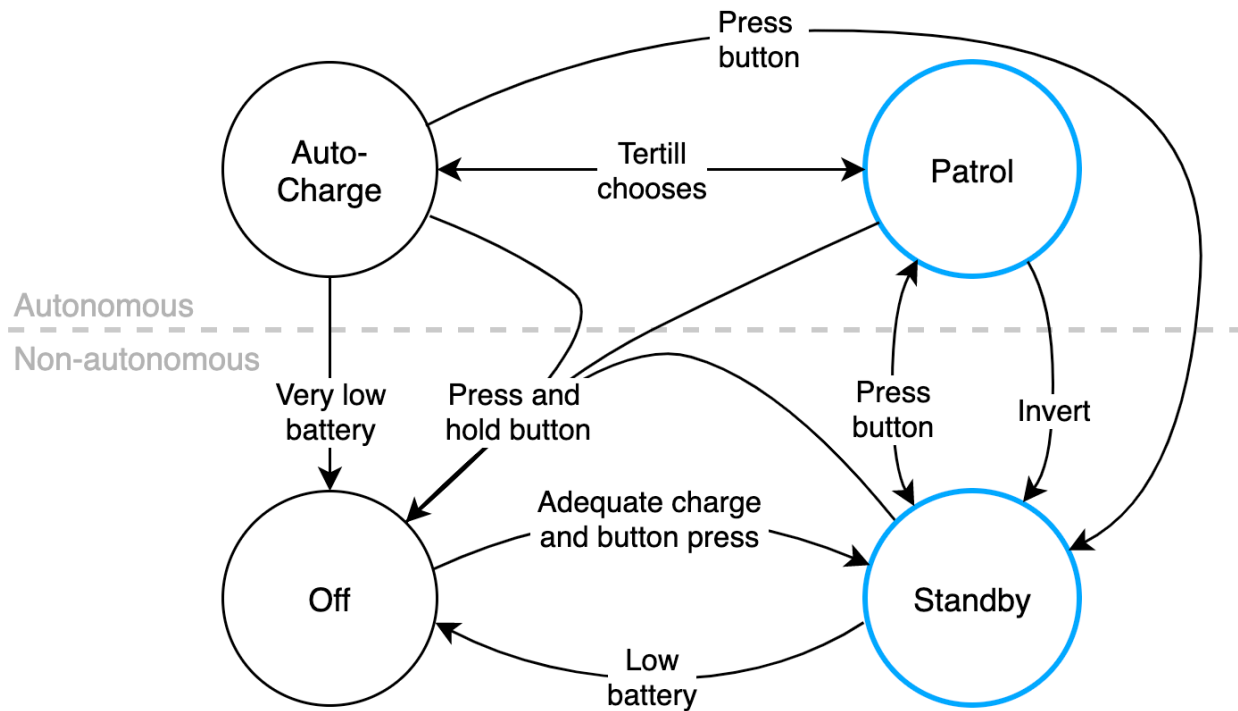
Press button

Auto-Charge

Tertill chooses

Patrol

Autonomous

Non-autonomous

Very low battery

Press and hold button

Press button

Invert

Adequate charge and button press

Off

Standby

Low battery